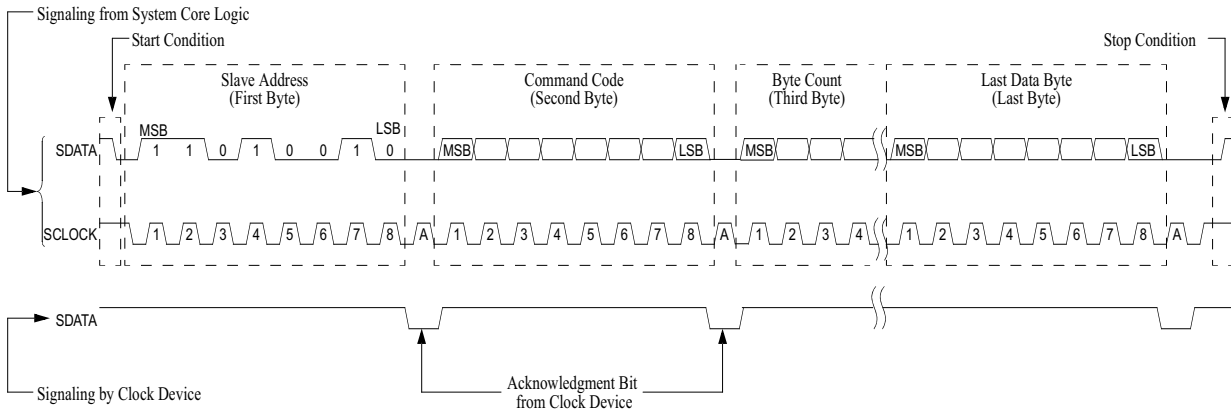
Signaling from System Core Logic

Start Condition

Stop Condition

Slave Address
(First Byte)

Command Code
(Second Byte)

Byte Count
(Third Byte)

Last Data Byte
(Last Byte)

SDATA

MSB 1 1 0 1 0 0 1 0 LSB

MSB LSB

MSB

MSB LSB

SCLOCK

1 2 3 4 5 6 7 8 A 1 2 3 4 5 6 7 8 A 1 2 3 4 1 2 3 4 5 6 7 8 A

SDATA

Signaling by Clock Device

Acknowledgment Bit
from Clock Device